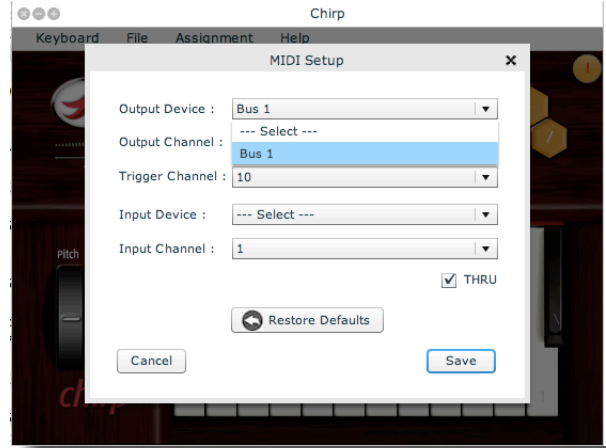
Chirp

Keyboard File Assignment Help

MIDI Setup

Output Device : Bus 1

--- Select ---

Bus 1

Output Channel :

Trigger Channel : 10

Input Device : --- Select ---

Input Channel : 1

THRU

Pitch

Restore Defaults

Cancel

Save

chirp